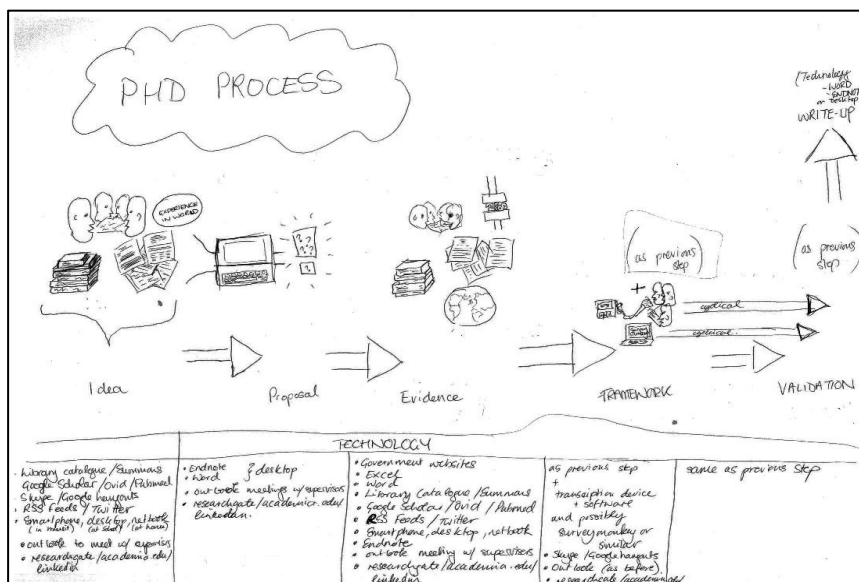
PHD PROCESS

(Technology - WORD - ENDNOTE on desktop)
WRITE-UP

EXPERIENCE IN WORLD

?? ??

(as previous step)

(as previous step)

cyclical

cyclical

Idea

Proposal

Evidence

FRAMEWORK

VALIDATION

TECHNOLOGY

| | | | | |
|---|---|---|---|---|
| • Library catalogue / Summons<br>Google Scholar / Ovid / Pubmed<br>Skype / Google hangouts<br>• RSS feeds / Twitter<br>• Smartphone, desktop, netbook (in transit) (at start) (at home)<br>• outlook to meet w/ supervisors<br>• researchgate / academia.edu / linkedin | • Endnote } desktop<br>• Word<br>• outlook meetings w/ supervisors<br>• researchgate / academia.edu / linkedin | • Government websites<br>• Excel<br>• Word<br>• Library Catalogue / Summons<br>• Google Scholar / Ovid / Pubmed<br>• RSS Feeds / Twitter<br>• Smartphone, desktop, netbook<br>• Endnote<br>• outlook meeting w/ supervisors<br>• researchgate / academia.edu / linkedin | as previous step<br>+<br>transcription device + software<br>and possibly surveymonkey or similar<br>• Skype / Google hangouts<br>• Outlook (as before)<br>• researchgate / academia.edu / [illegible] | same as previous step |